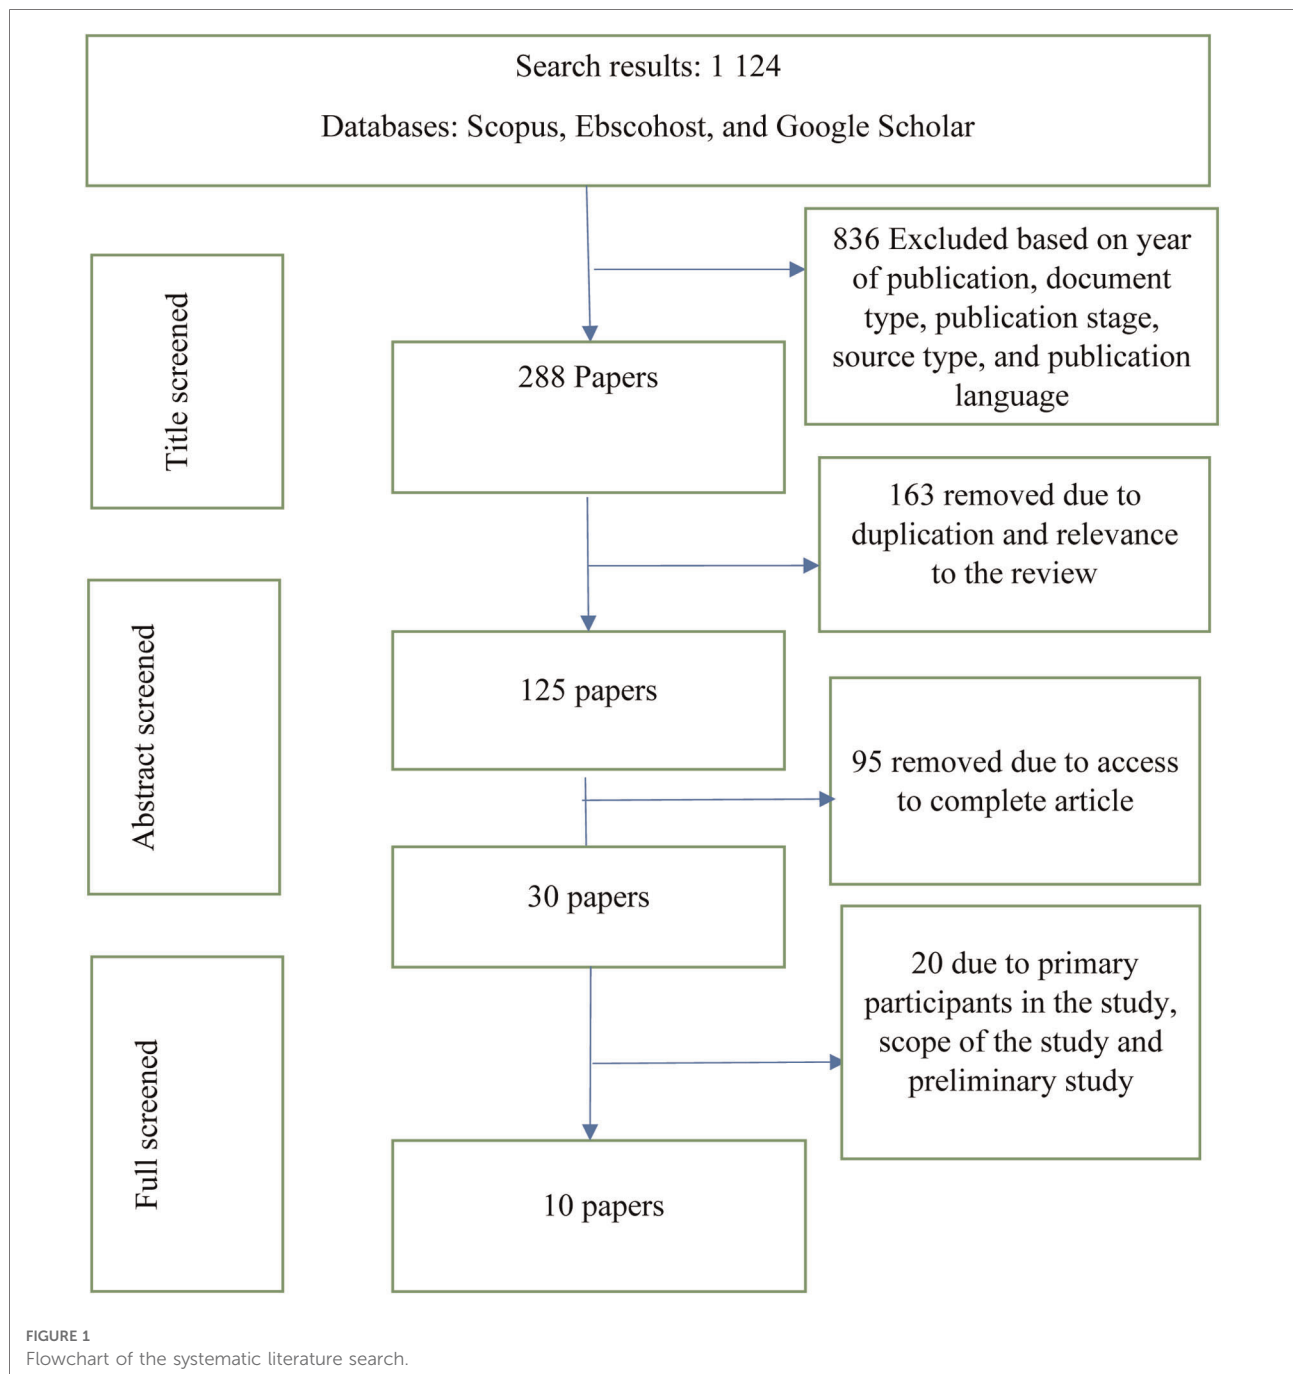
Search results: 1 124

Databases: Scopus, Ebscohost, and Google Scholar

Title screened

836 Excluded based on year of publication, document type, publication stage, source type, and publication language

288 Papers

163 removed due to duplication and relevance to the review

Abstract screened

125 papers

95 removed due to access to complete article

30 papers

Full screened

20 due to primary participants in the study, scope of the study and preliminary study

10 papers

FIGURE 1
Flowchart of the systematic literature search.